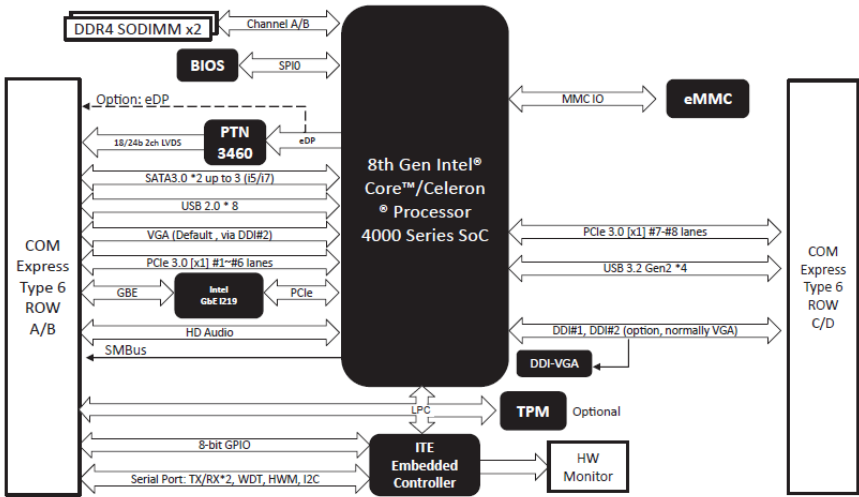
DDR4 SODIMM x2

Channel A/B

BIOS

SPI0

Option: eDP

PTN 3460

eDP

18/24b 2ch LVDS

SATA3.0 *2 up to 3 (i5/i7)

USB 2.0 * 8

VGA (Default , via DDI#2)

PCIe 3.0 [x1] #1~#6 lanes

GBE

Intel GbE I219

PCIe

HD Audio

SMBus

COM Express Type 6 ROW A/B

8th Gen Intel® Core™/Celeron ® Processor 4000 Series SoC

MMC IO

eMMC

PCIe 3.0 [x1] #7-#8 lanes

USB 3.2 Gen2 *4

DDI#1, DDI#2 (option, normally VGA)

DDI-VGA

COM Express Type 6 ROW C/D

LPC

TPM

Optional

8-bit GPIO

Serial Port: TX/RX*2, WDT, HWM, I2C

ITE Embedded Controller

HW Monitor